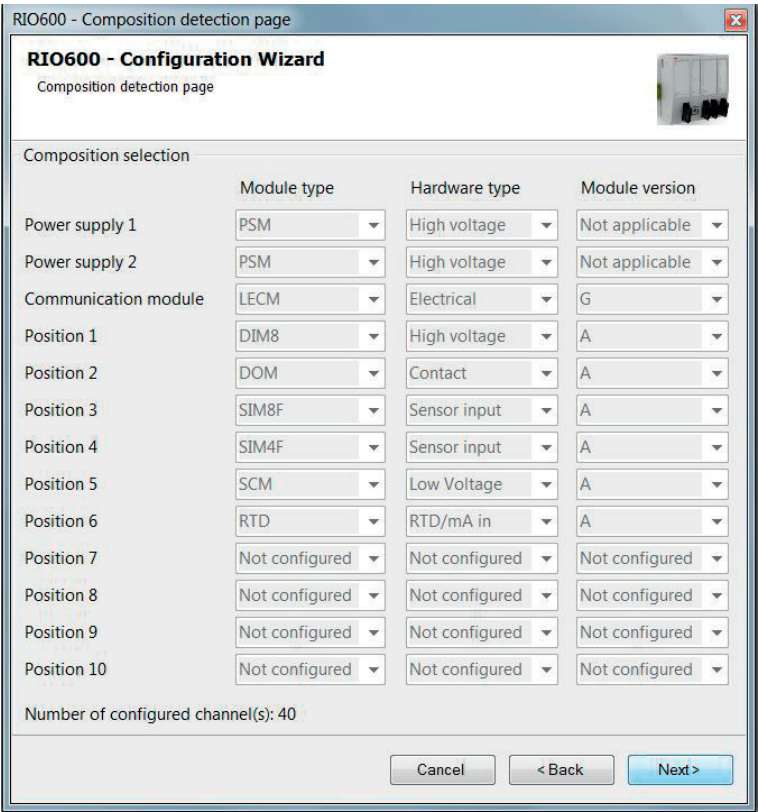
RIO600 - Composition detection page

RIO600 - Configuration Wizard
Composition detection page

Composition selection

| | Module type | Hardware type | Module version |
|---|---|---|---|
| Power supply 1 | PSM | High voltage | Not applicable |
| Power supply 2 | PSM | High voltage | Not applicable |
| Communication module | LECM | Electrical | G |
| Position 1 | DIM8 | High voltage | A |
| Position 2 | DOM | Contact | A |
| Position 3 | SIM8F | Sensor input | A |
| Position 4 | SIM4F | Sensor input | A |
| Position 5 | SCM | Low Voltage | A |
| Position 6 | RTD | RTD/mA in | A |
| Position 7 | Not configured | Not configured | Not configured |
| Position 8 | Not configured | Not configured | Not configured |
| Position 9 | Not configured | Not configured | Not configured |
| Position 10 | Not configured | Not configured | Not configured |

Number of configured channel(s): 40

Cancel
< Back
Next >